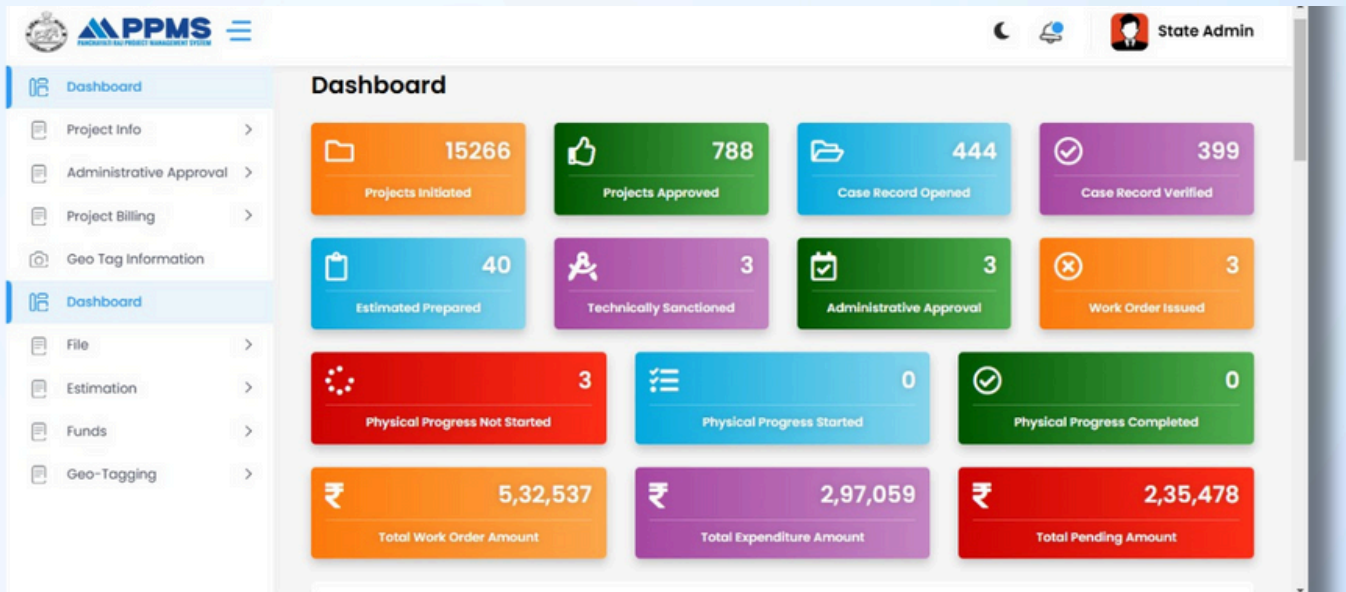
PPMS
PANCHAYATI RAJ PROJECT MANAGEMENT SYSTEM

State Admin

Dashboard
Project Info
Administrative Approval
Project Billing
Geo Tag Information
Dashboard
File
Estimation
Funds
Geo-Tagging

Dashboard

15266
Projects Initiated

788
Projects Approved

444
Case Record Opened

399
Case Record Verified

40
Estimated Prepared

3
Technically Sanctioned

3
Administrative Approval

3
Work Order Issued

3
Physical Progress Not Started

0
Physical Progress Started

0
Physical Progress Completed

₹ 5,32,537
Total Work Order Amount

₹ 2,97,059
Total Expenditure Amount

₹ 2,35,478
Total Pending Amount